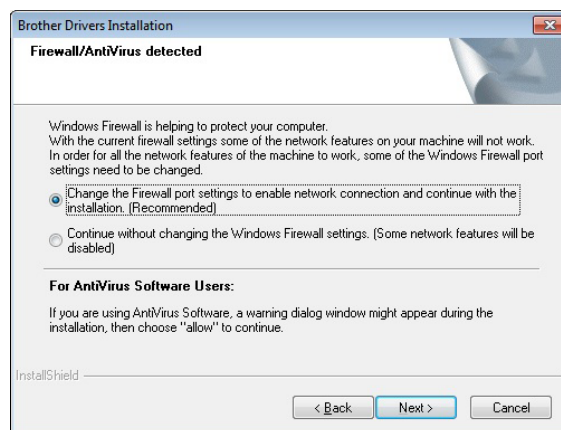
Brother Drivers Installation

Firewall/AntiVirus detected

Windows Firewall is helping to protect your computer.
With the current firewall settings some of the network features on your machine will not work.
In order for all the network features of the machine to work, some of the Windows Firewall port settings need to be changed.

Change the Firewall port settings to enable network connection and continue with the installation. (Recommended)

Continue without changing the Windows Firewall settings. (Some network features will be disabled)

For AntiVirus Software Users:

If you are using AntiVirus Software, a warning dialog window might appear during the installation, then choose "allow" to continue.

InstallShield

< Back Next > Cancel